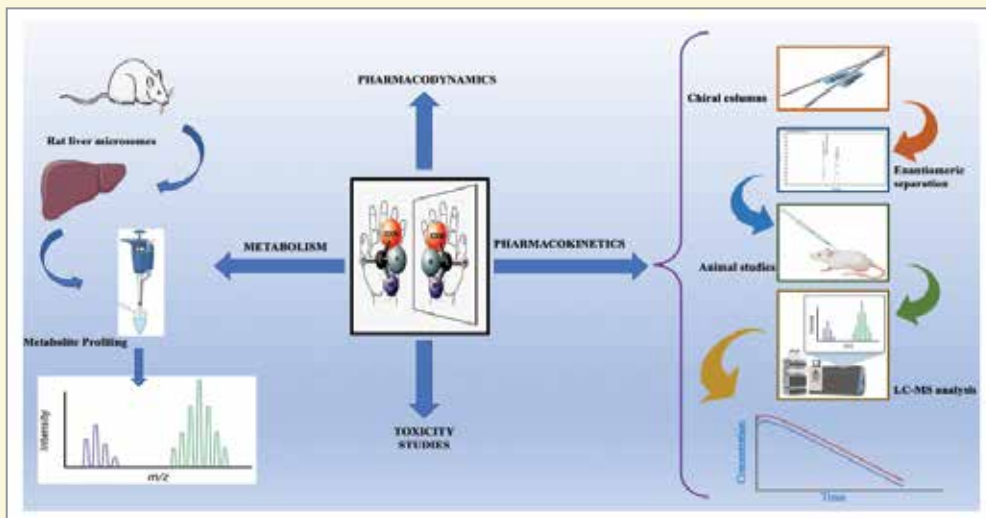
PHARMACODYNAMICS

Rat liver microsomes

METABOLISM

PHARMACOKINETICS

Metabolite Profiling

Intensity

m/z

TOXICITY STUDIES

Chiral columns

Enantiomeric separation

Animal studies

LC-MS analysis

Concentration

Time